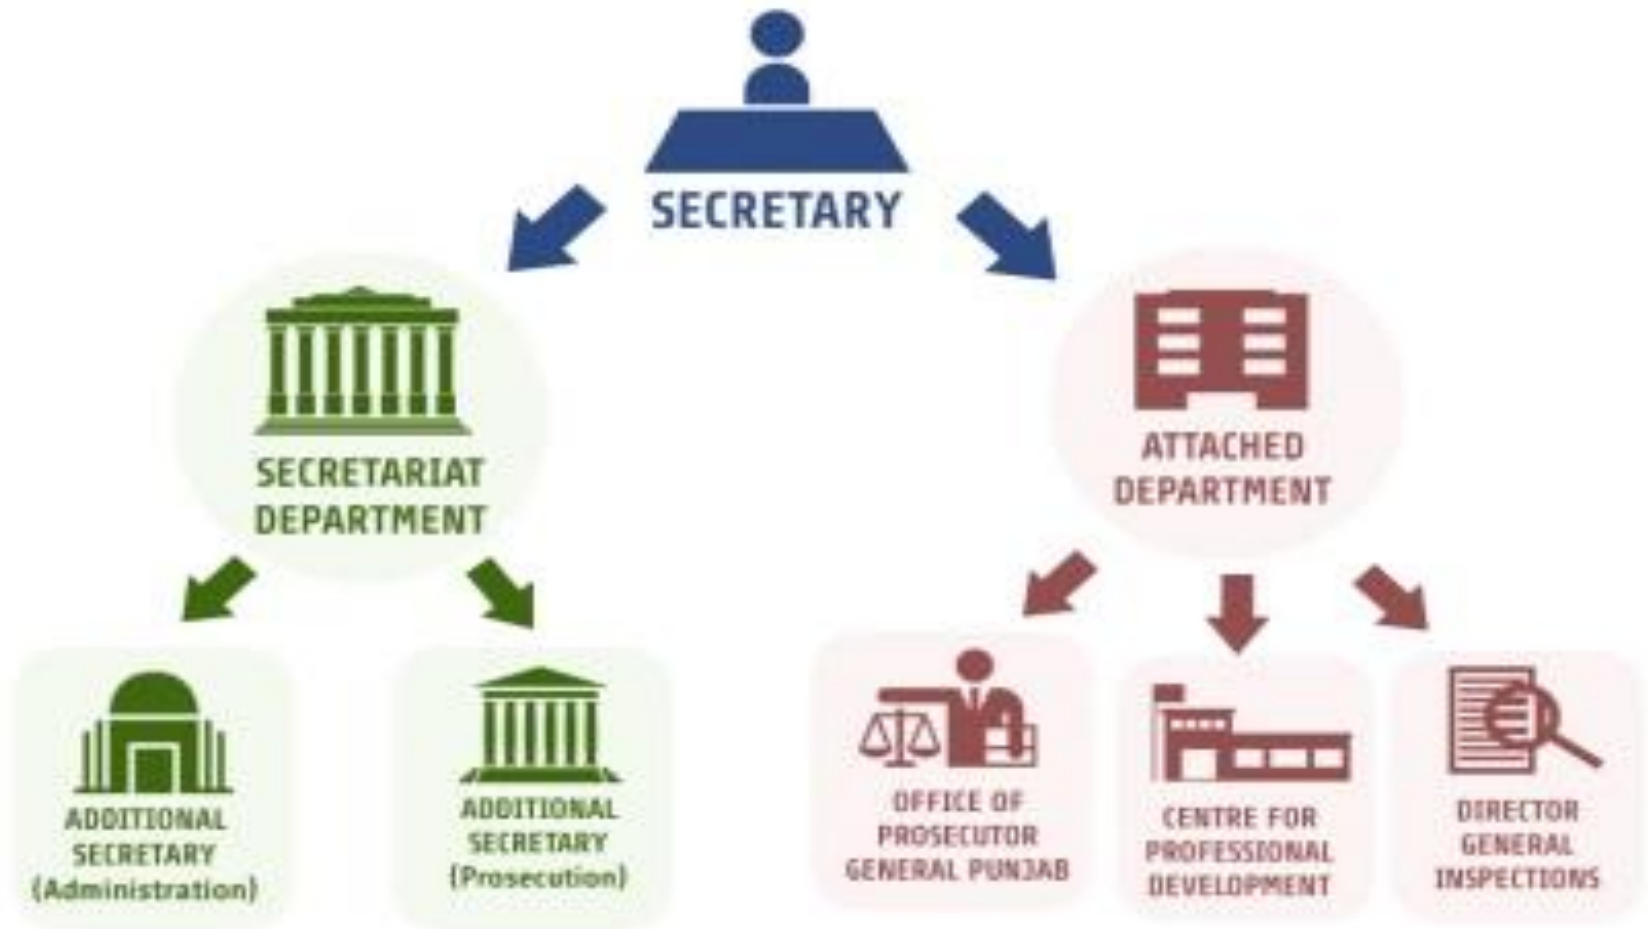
SECRETARY

SECRETARIAT DEPARTMENT

ATTACHED DEPARTMENT

ADDITIONAL SECRETARY (Administration)

ADDITIONAL SECRETARY (Prosecution)

OFFICE OF PROSECUTOR GENERAL PUNJAB

CENTRE FOR PROFESSIONAL DEVELOPMENT

DIRECTOR GENERAL INSPECTIONS